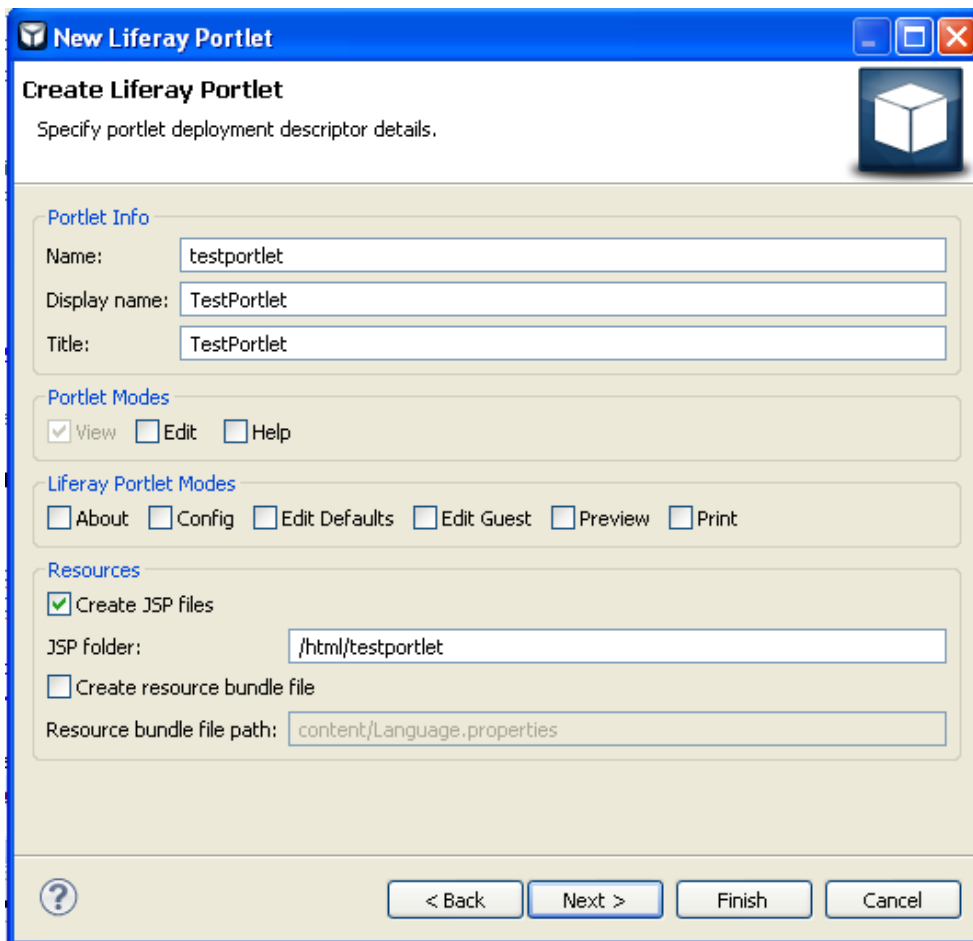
New Liferay Portlet

Create Liferay Portlet

Specify portlet deployment descriptor details.

Portlet Info

Name: testportlet

Display name: TestPortlet

Title: TestPortlet

Portlet Modes

View Edit Help

Liferay Portlet Modes

About Config Edit Defaults Edit Guest Preview Print

Resources

Create JSP files

JSP folder: /html/testportlet

Create resource bundle file

Resource bundle file path: content/Language.properties

?

< Back Next > Finish Cancel